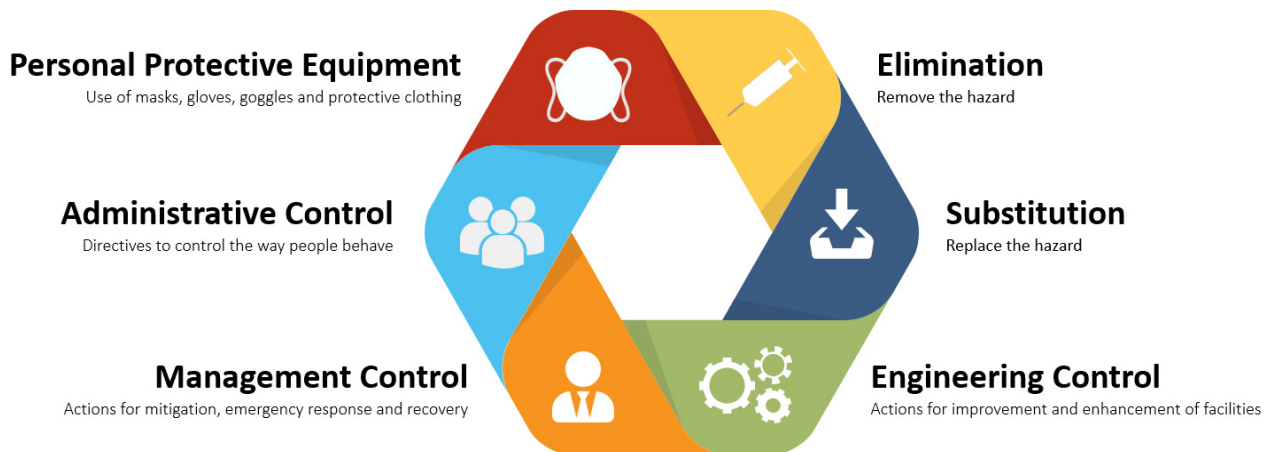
Personal Protective Equipment
Use of masks, gloves, goggles and protective clothing

Elimination
Remove the hazard

Administrative Control
Directives to control the way people behave

Substitution
Replace the hazard

Management Control
Actions for mitigation, emergency response and recovery

Engineering Control
Actions for improvement and enhancement of facilities